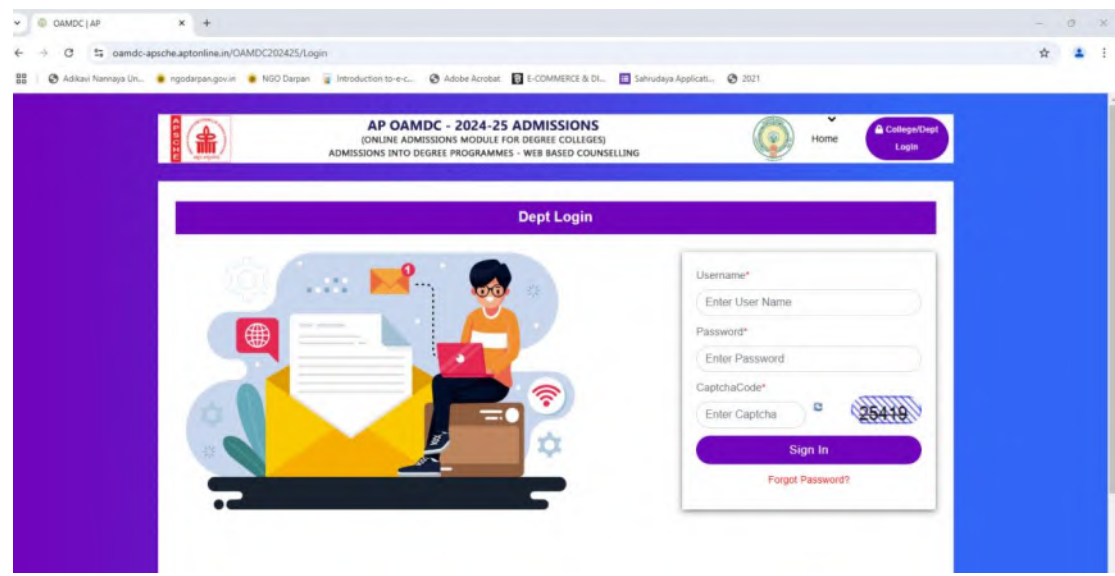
OAMDC | AP

oamdc-apsche.aptonline.in/OAMDC202425/Login

Adikavi Nannaya Un... ngodarpan.gov.in NGO Darpan Introduction to-e-c... Adobe Acrobat E-COMMERCE & DI... Sahrudaya Applicati... 2021

APSCHE

AP OAMDC - 2024-25 ADMISSIONS
(ONLINE ADMISSIONS MODULE FOR DEGREE COLLEGES)
ADMISSIONS INTO DEGREE PROGRAMMES - WEB BASED COUNSELLING

Home

College/Dept Login

Dept Login

1

Username*
Enter User Name
Password*
Enter Password
CaptchaCode*
Enter Captcha
25419
Sign In
Forgot Password?